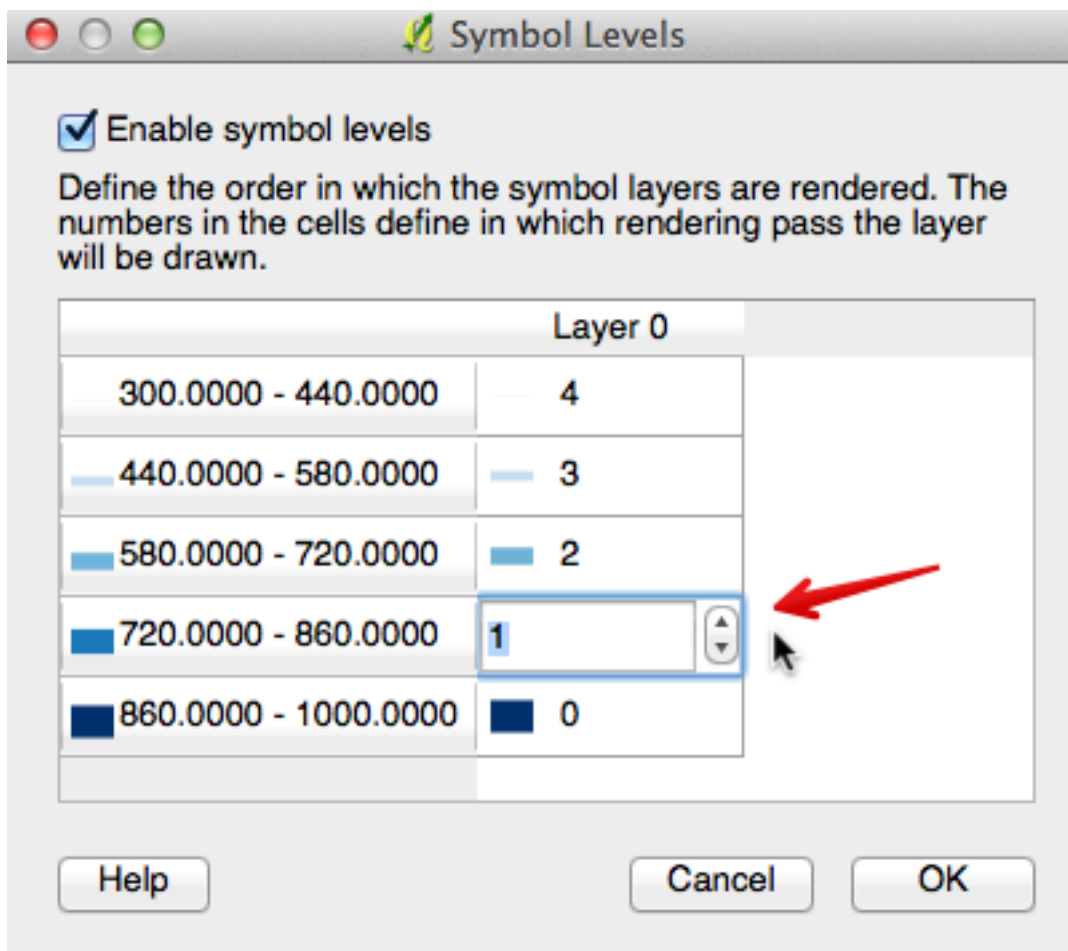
Symbol Levels

Enable symbol levels

Define the order in which the symbol layers are rendered. The numbers in the cells define in which rendering pass the layer will be drawn.

| | Layer 0 |
|---|---|
| 300.0000 - 440.0000 | 4 |
| 440.0000 - 580.0000 | 3 |
| 580.0000 - 720.0000 | 2 |
| 720.0000 - 860.0000 | 1 |
| 860.0000 - 1000.0000 | 0 |

Help

Cancel

OK